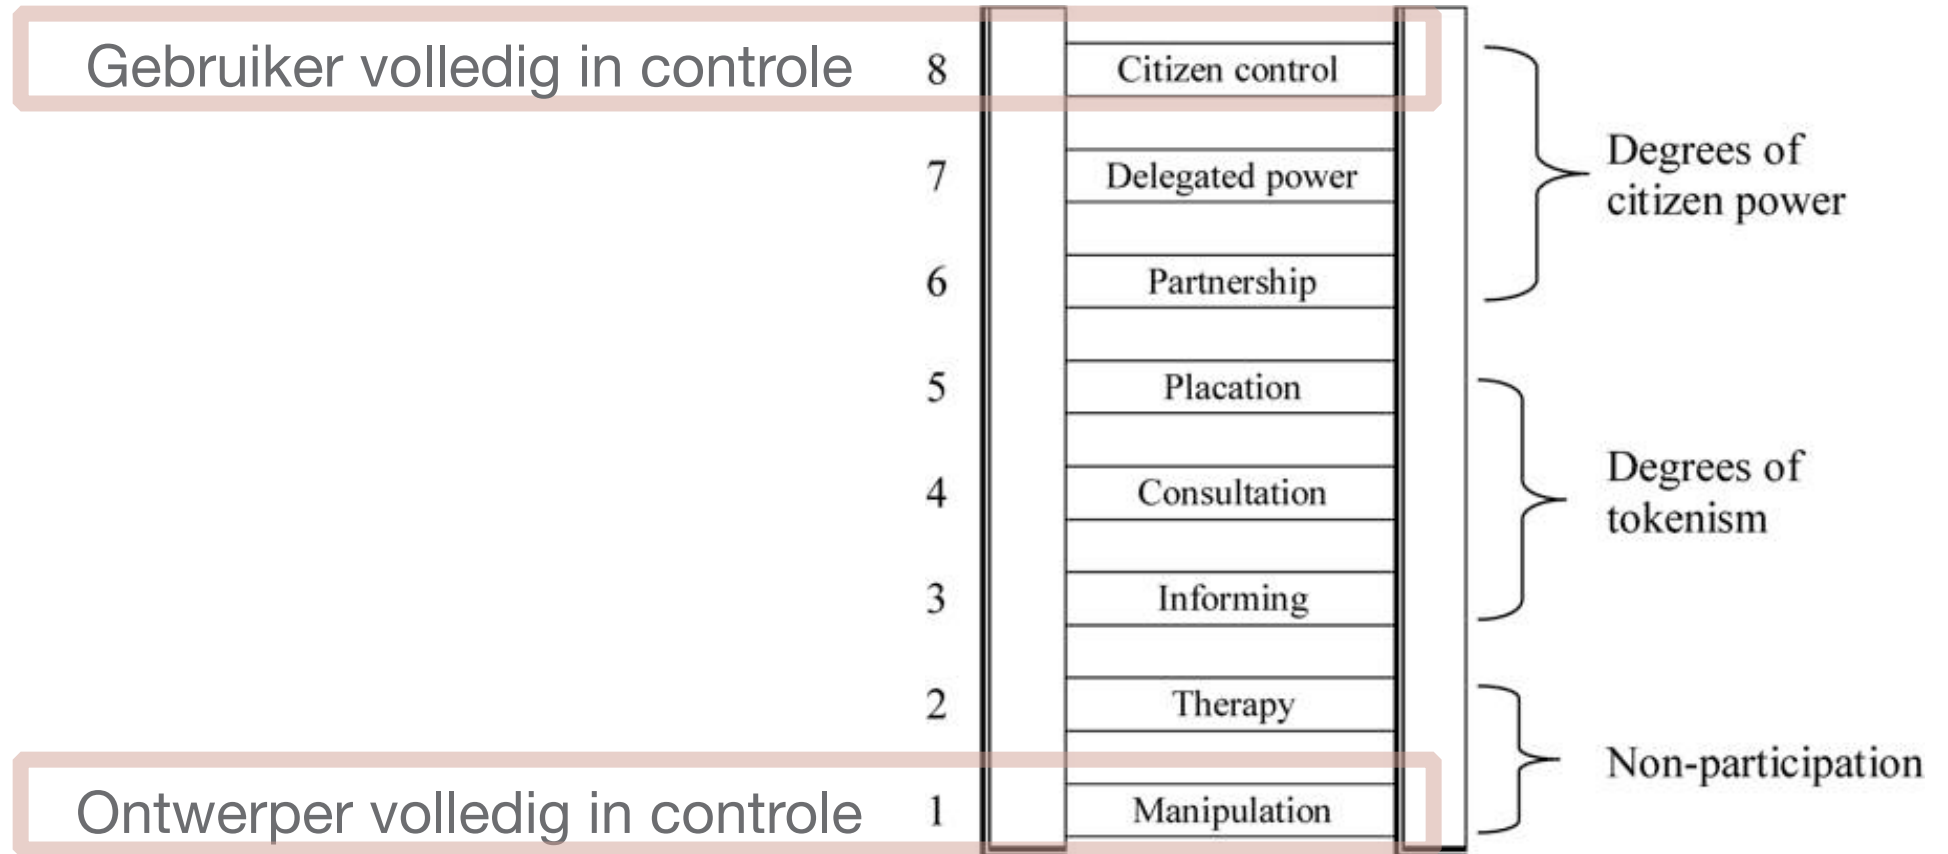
Gebruiker volledig in controle 8 Citizen control

7 Delegated power

6 Partnership

Degrees of citizen power

5 Placation

4 Consultation

3 Informing

Degrees of tokenism

2 Therapy

Ontwerper volledig in controle 1 Manipulation

Non-participation